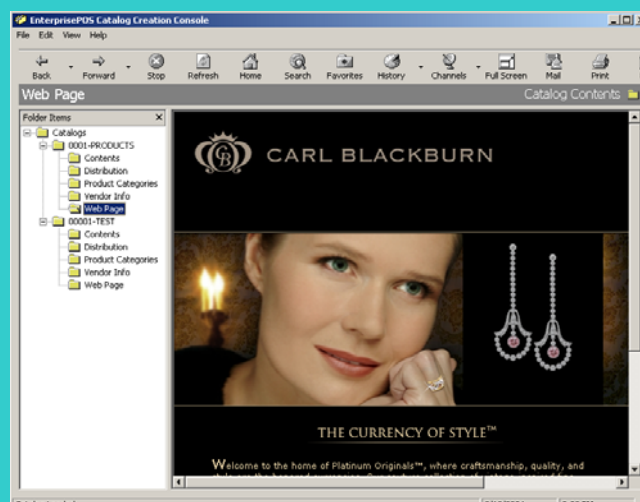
EnterprisePOS Catalog Creation Console

File Edit View Help

Back Forward Stop Refresh Home Search Favorites History Channels Full Screen Mail Print

Web Page

Catalog Contents

Folder Items

Catalogs
0001-PRODUCTS
Contents
Distribution
Product Categories
Vendor Info
Web Page
00001-TEST
Contents
Distribution
Product Categories
Vendor Info
Web Page

CB

CARL BLACKBURN

THE CURRENCY OF STYLE™

Welcome to the home of Platinum Originals™, where craftsmanship, quality, and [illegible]